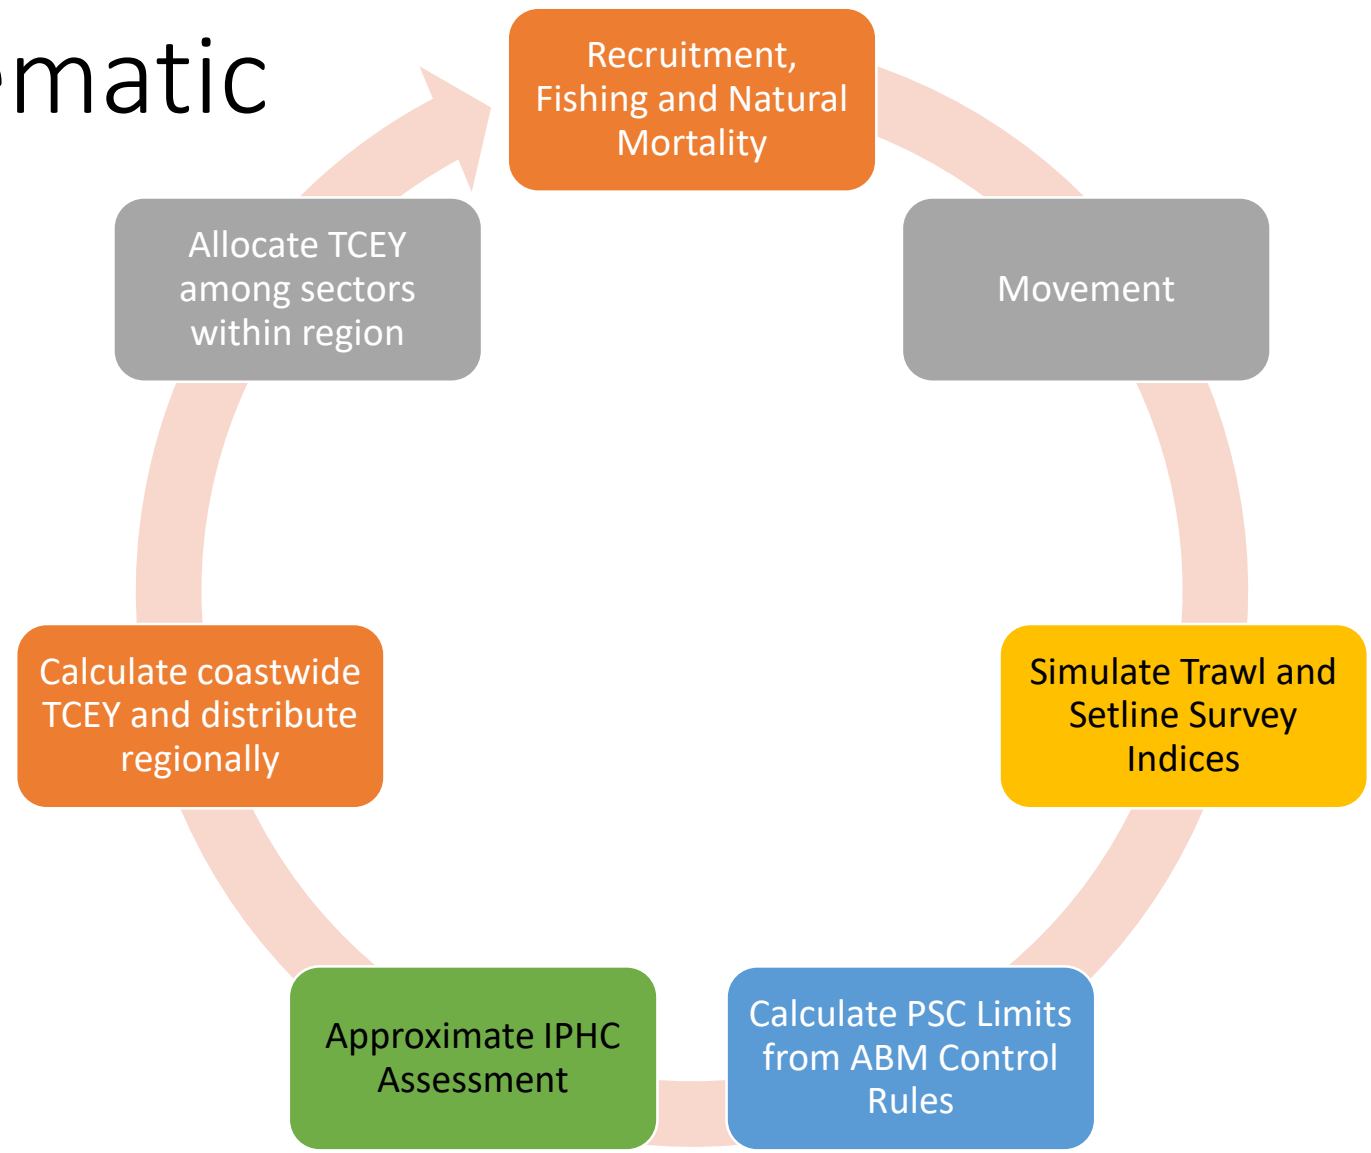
ematic

Recruitment, Fishing and Natural Mortality

Movement

Simulate Trawl and Setline Survey Indices

Calculate PSC Limits from ABM Control Rules

Approximate IPHC Assessment

Calculate coastwide TCEY and distribute regionally

Allocate TCEY among sectors within region